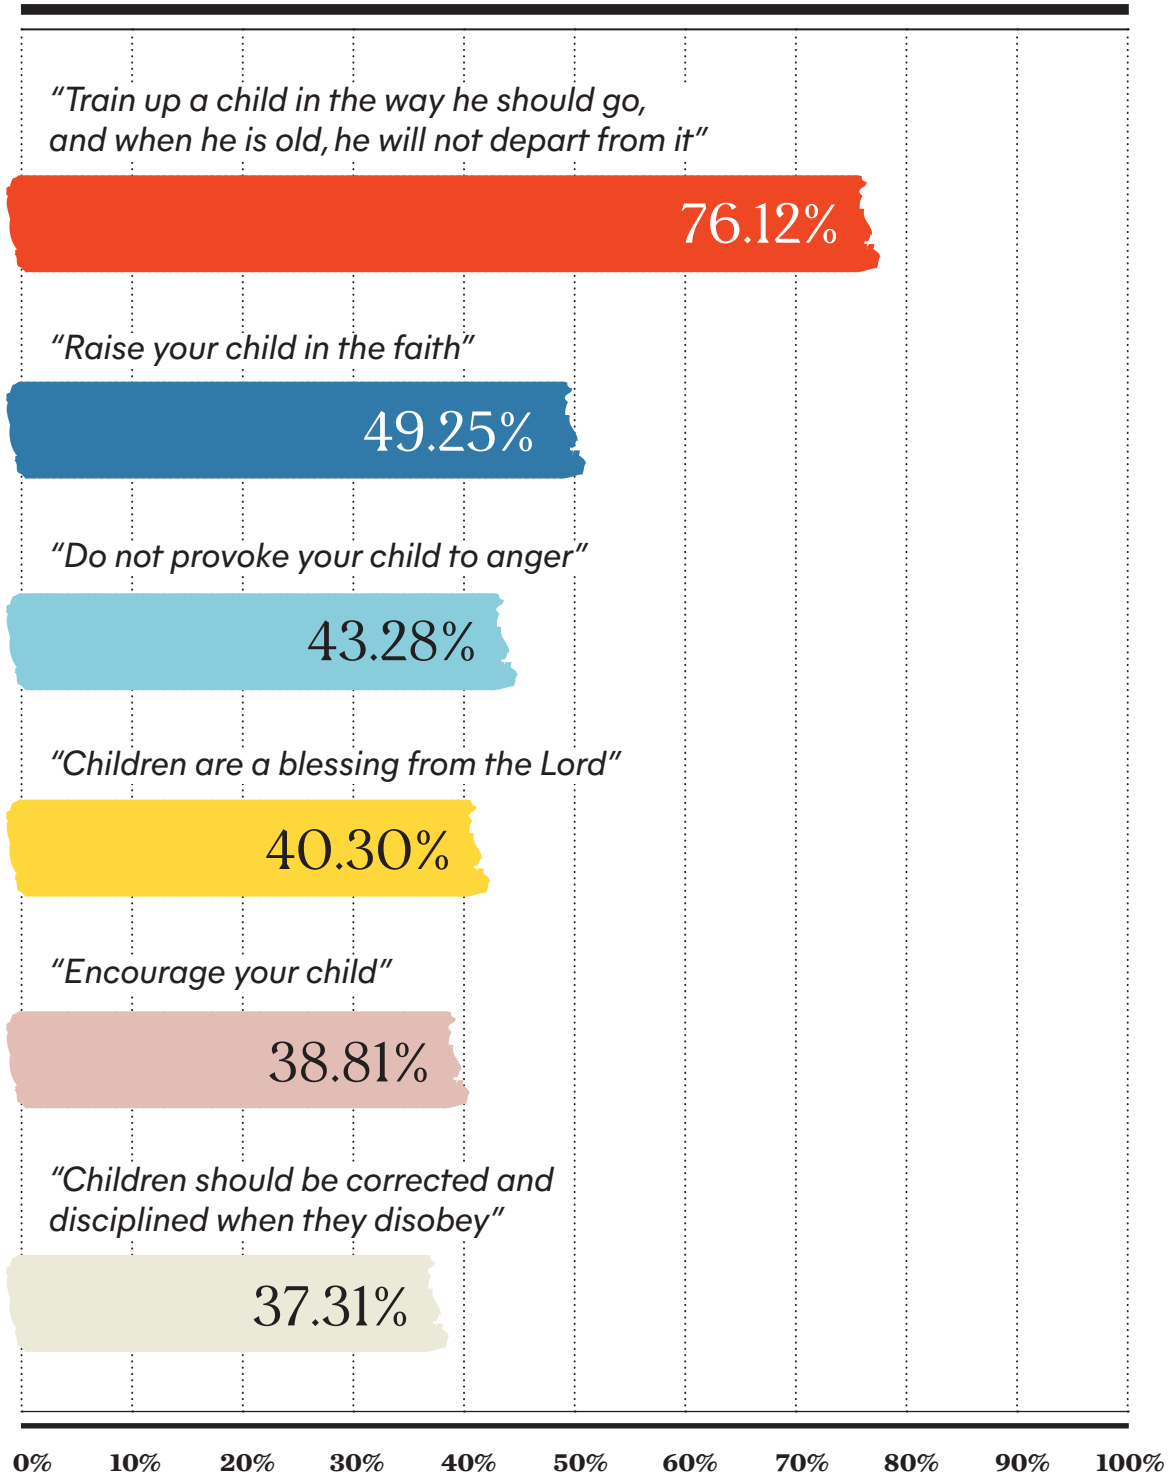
“Train up a child in the way he should go, and when he is old, he will not depart from it”

76.12%

“Raise your child in the faith”

49.25%

“Do not provoke your child to anger”

43.28%

“Children are a blessing from the Lord”

40.30%

“Encourage your child”

38.81%

“Children should be corrected and disciplined when they disobey”

37.31%

0% 10% 20% 30% 40% 50% 60% 70% 80% 90% 100%